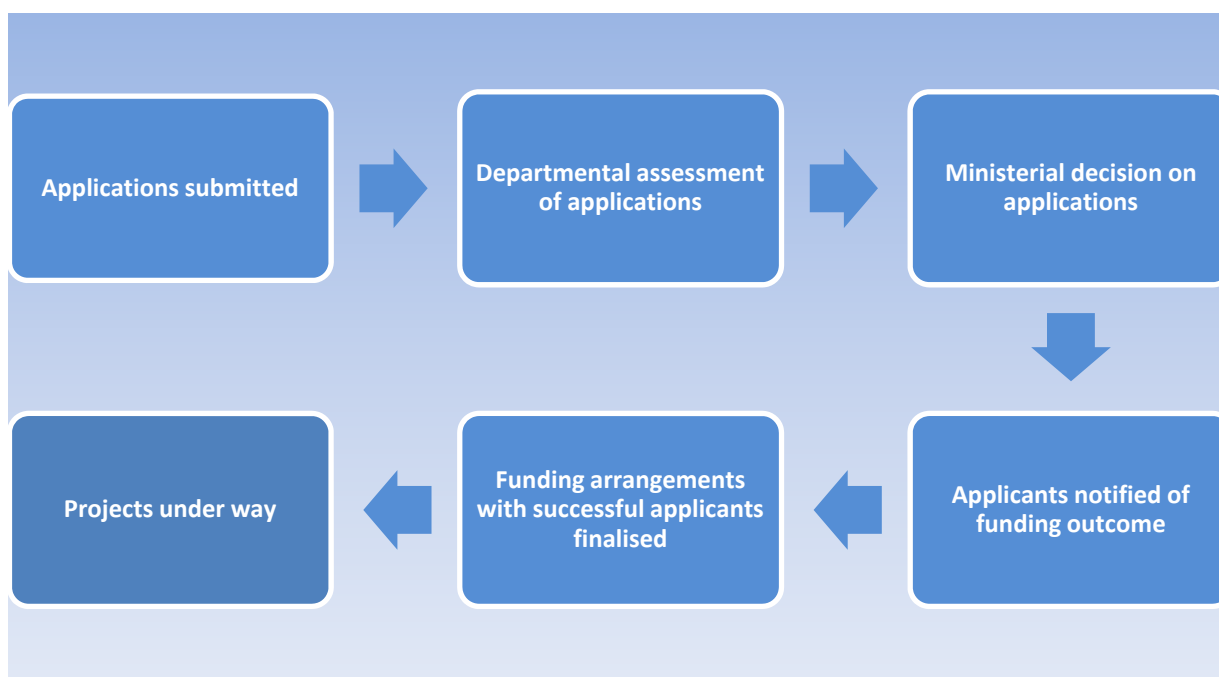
Applications submitted

Departmental assessment of applications

Ministerial decision on applications

Applicants notified of funding outcome

Funding arrangements with successful applicants finalised

Projects under way